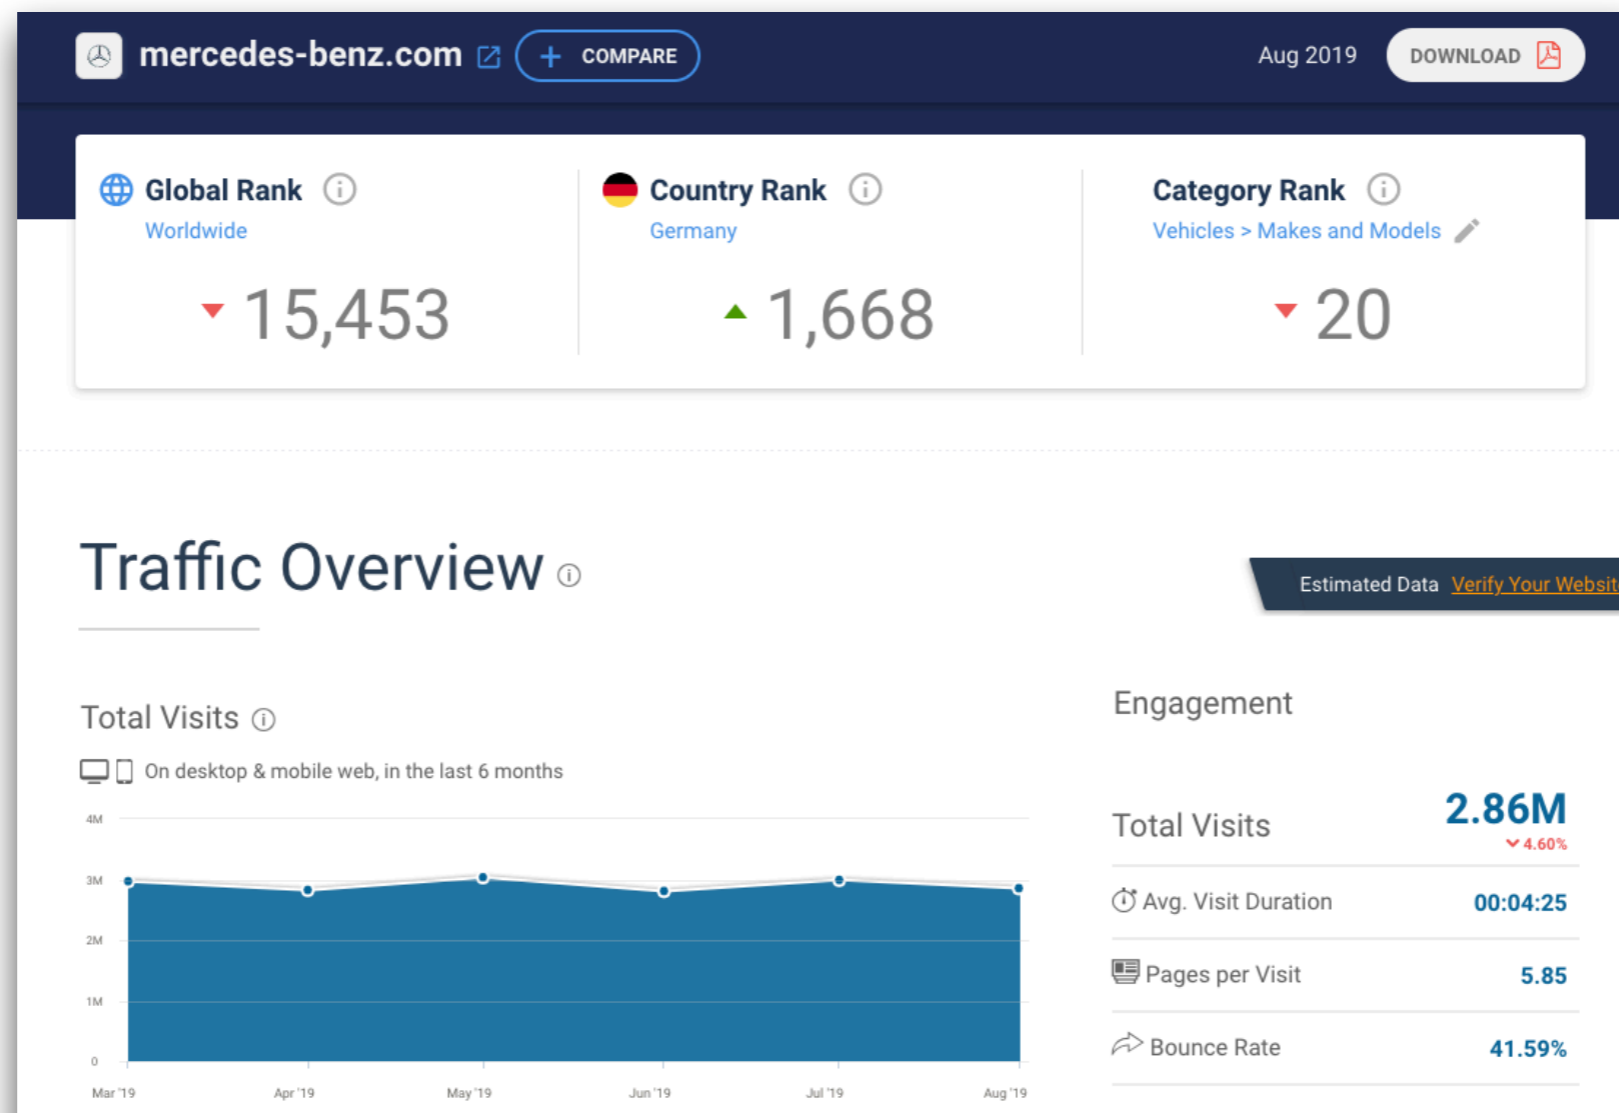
mercedes-benz.com
+ COMPARE
Aug 2019
DOWNLOAD

Global Rank
Worldwide
15,453

Country Rank
Germany
1,668

Category Rank
Vehicles > Makes and Models
20

Traffic Overview

Estimated Data Verify Your Websit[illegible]

Total Visits
On desktop & mobile web, in the last 6 months

4M
3M
2M
1M
0
Mar '19
Apr '19
May '19
Jun '19
Jul '19
Aug '19

Engagement

Total Visits 2.86M
4.60%
Avg. Visit Duration 00:04:25
Pages per Visit 5.85
Bounce Rate 41.59%